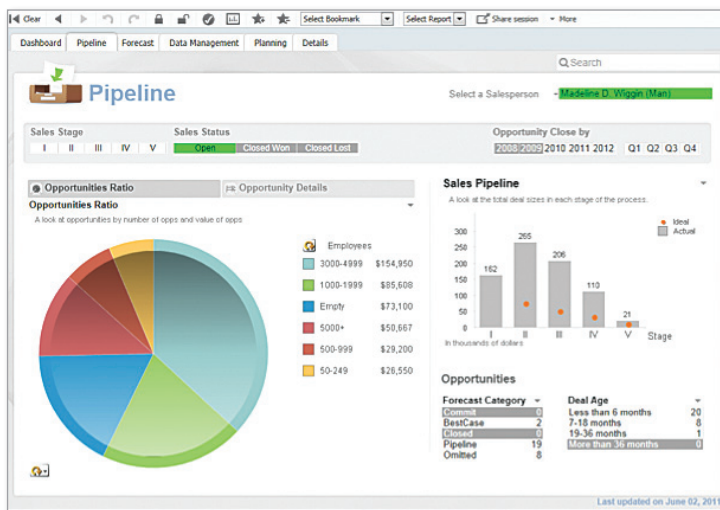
Clear Select Bookmark Select Report Share session More

Dashboard Pipeline Forecast Data Management Planning Details

Search

Pipeline

Select a Salesperson Madeline D. Wiggin (Man)

Sales Stage
I II III IV V

Sales Status
Open Closed Won Closed Lost

Opportunity Close by
2008 2009 2010 2011 2012 Q1 Q2 Q3 Q4

Opportunities Ratio | Opportunity Details

Opportunities Ratio
A look at opportunities by number of opps and value of opps

Employees

| | |
|---|---|
| 3000-4999 | $154,950 |
| 1000-1999 | $85,608 |
| Empty | $73,100 |
| 5000+ | $50,667 |
| 500-999 | $29,200 |
| 50-249 | $26,550 |

Sales Pipeline
A look at the total deal sizes in each stage of the process.

Ideal
Actual

300 250 200 150 100 50 0
162 265 206 110 21
I II III IV V Stage
In thousands of dollars

Opportunities

| Forecast Category | |
|---|---|
| Commit | 0 |
| BestCase | 2 |
| Closed | 0 |
| Pipeline | 19 |
| Omitted | 8 |

| Deal Age | |
|---|---|
| Less than 6 months | 20 |
| 7-18 months | 8 |
| 19-36 months | 1 |
| More than 36 months | 0 |

Last updated on June 02, 2011